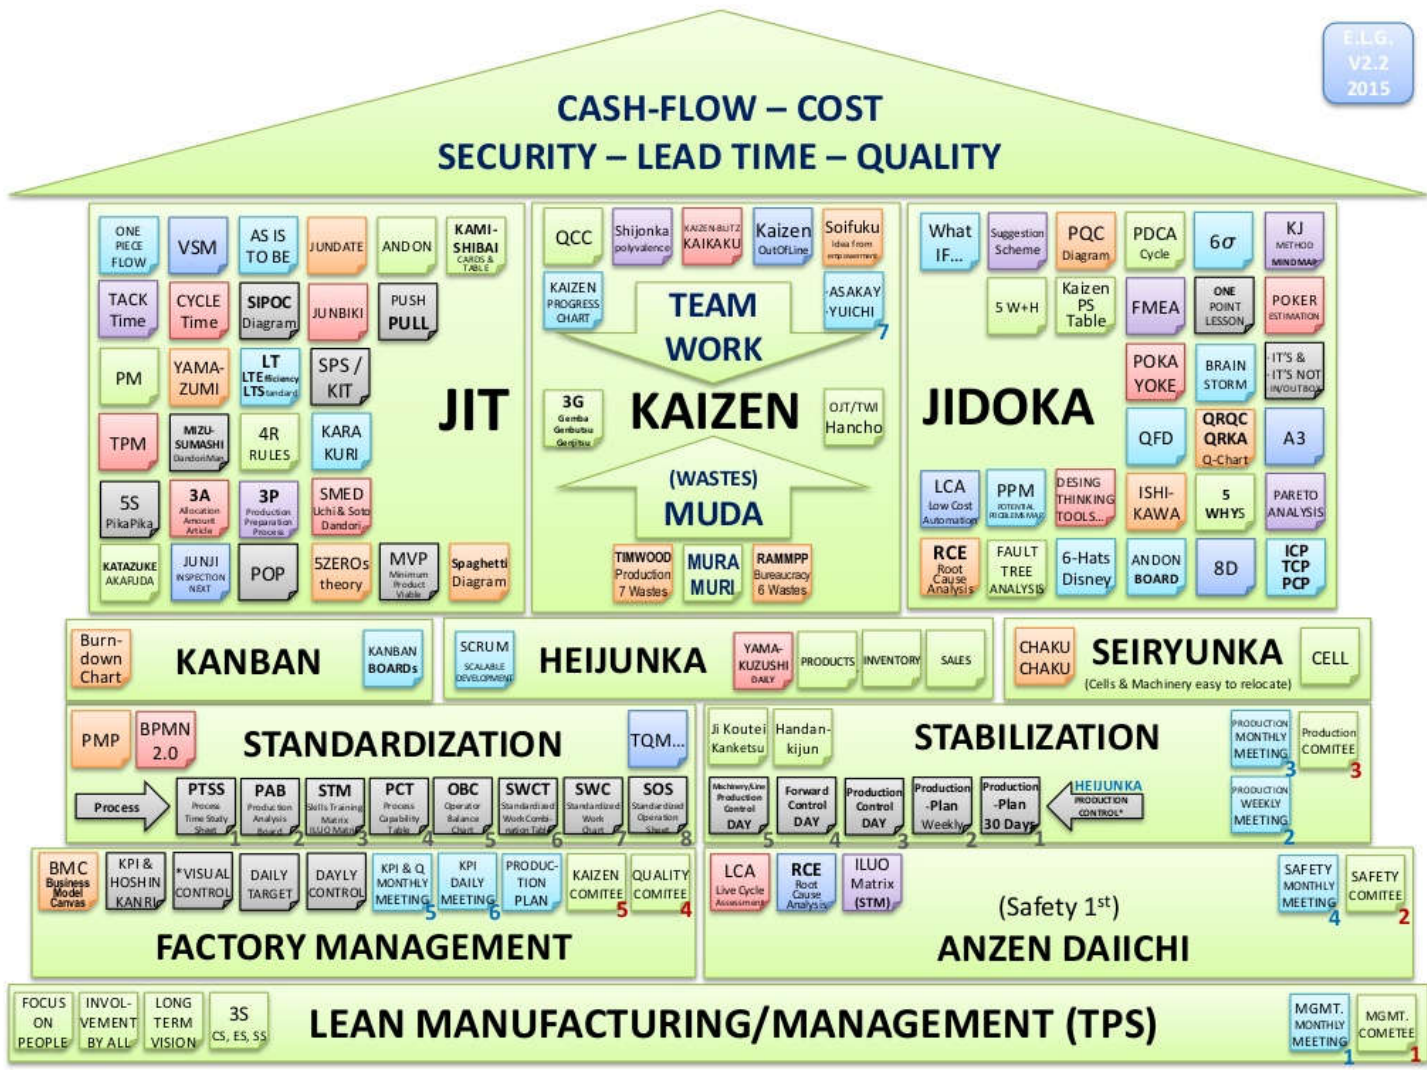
E.L.G. V2.2 2015

CASH-FLOW – COST
SECURITY – LEAD TIME – QUALITY

ONE PIECE FLOW
VSM
AS IS TO BE
JUNDATE
ANDON
KAMI-SHIBAI CARDS & TABLE
TACK Time
CYCLE Time
SIPOC Diagram
JUNBIKI
PUSH PULL
PM
YAMA-ZUMI
LT LTE Efficiency LTS Standard
SPS / KIT
JIT
TPM
MIZU-SUMASHI DandoriMan
4R RULES
KARA KURI
5S PikaPika
3A Allocation Amount Article
3P Production Preparation Process
SMED Uchi & Soto Dandori
KATAZUKE AKAFUDA
JUNJI INSPECTION NEXT
POP
5ZEROs theory
MVP Minimum Product Viable
Spaghetti Diagram

QCC
Shijonka polyvalence
KAIZEN-BLITZ KAIKAKU
Kaizen OutOfLine
Soifuku Idea from empowerment
KAIZEN PROGRESS CHART
TEAM WORK
ASAKAY YUICHI
7
3G Gemba Genbutsu Genjitsu
KAIZEN
OJT/TWI Hancho
(WASTES) MUDA
TIMWOOD Production 7 Wastes
MURA MURI
RAMMPP Bureaucracy 6 Wastes

What IF...
Suggestion Scheme
PQC Diagram
PDCA Cycle
$6\sigma$
KJ METHOD MINDMAP
5 W+H
Kaizen PS Table
FMEA
ONE POINT LESSON
POKER ESTIMATION
JIDOKA
POKA YOKE
BRAIN STORM
IT'S & IT'S NOT IN/OUTBOX
QFD
QRQC QRKA Q-Chart
A3
LCA Low Cost Automation
PPM POTENTIAL PROBLEMMAP
DESING THINKING TOOLS...
ISHI-KAWA
5 WHYS
PARETO ANALYSIS
RCE Root Cause Analysis
FAULT TREE ANALYSIS
6-Hats Disney
ANDON BOARD
8D
ICP TCP PCP

Burn-down Chart
KANBAN
KANBAN BOARDS
SCRUM SCALABLE DEVELOPMENT
HEIJUNKA
YAMA-KUZUSHI DAILY
PRODUCTS
INVENTORY
SALES
CHAKU CHAKU
SEIRYUNKA
(Cells & Machinery easy to relocate)
CELL

PMP
BPMN 2.0
STANDARDIZATION
TQM...
Process
PTSS Process Time Study Sheet 1
PAB Production Analysis Board 2
STM Skills Training Matrix ILUO Matrix 3
PCT Process Capability Table 4
OBC Operator Balance Chart 5
SWCT Standardized Work Combination Table 6
SWC Standardized Work Chart 7
SOS Standardized Operation Sheet 8

Ji Koutei Kanketsu
Handan-kijun
STABILIZATION
PRODUCTION MONTHLY MEETING 3
Production COMITEE 3
Machinery/Line Production Control DAY 5
Forward Control DAY 4
Production Control DAY 3
Production -Plan Weekly 2
Production -Plan 30 Days 1
HEIJUNKA PRODUCTION CONTROL*
PRODUCTION WEEKLY MEETING 2

BMC Business Model Canvas
KPI & HOSHIN KANRI
*VISUAL CONTROL
DAILY TARGET
DAYLY CONTROL
KPI & Q MONTHLY MEETING 5
KPI DAILY MEETING 6
PRODUC-TION PLAN
KAIZEN COMITEE 5
QUALITY COMITEE 4
FACTORY MANAGEMENT

LCA Live Cycle Assessment
RCE Root Cause Analysis
ILUO Matrix (STM)
(Safety 1$^{st}$)
ANZEN DAIICHI
SAFETY MONTHLY MEETING 4
SAFETY COMITEE 2

FOCUS ON PEOPLE
INVOL-VEMENT BY ALL
LONG TERM VISION
3S CS, ES, SS
LEAN MANUFACTURING/MANAGEMENT (TPS)
MGMT. MONTHLY MEETING 1
MGMT. COMETEE 1